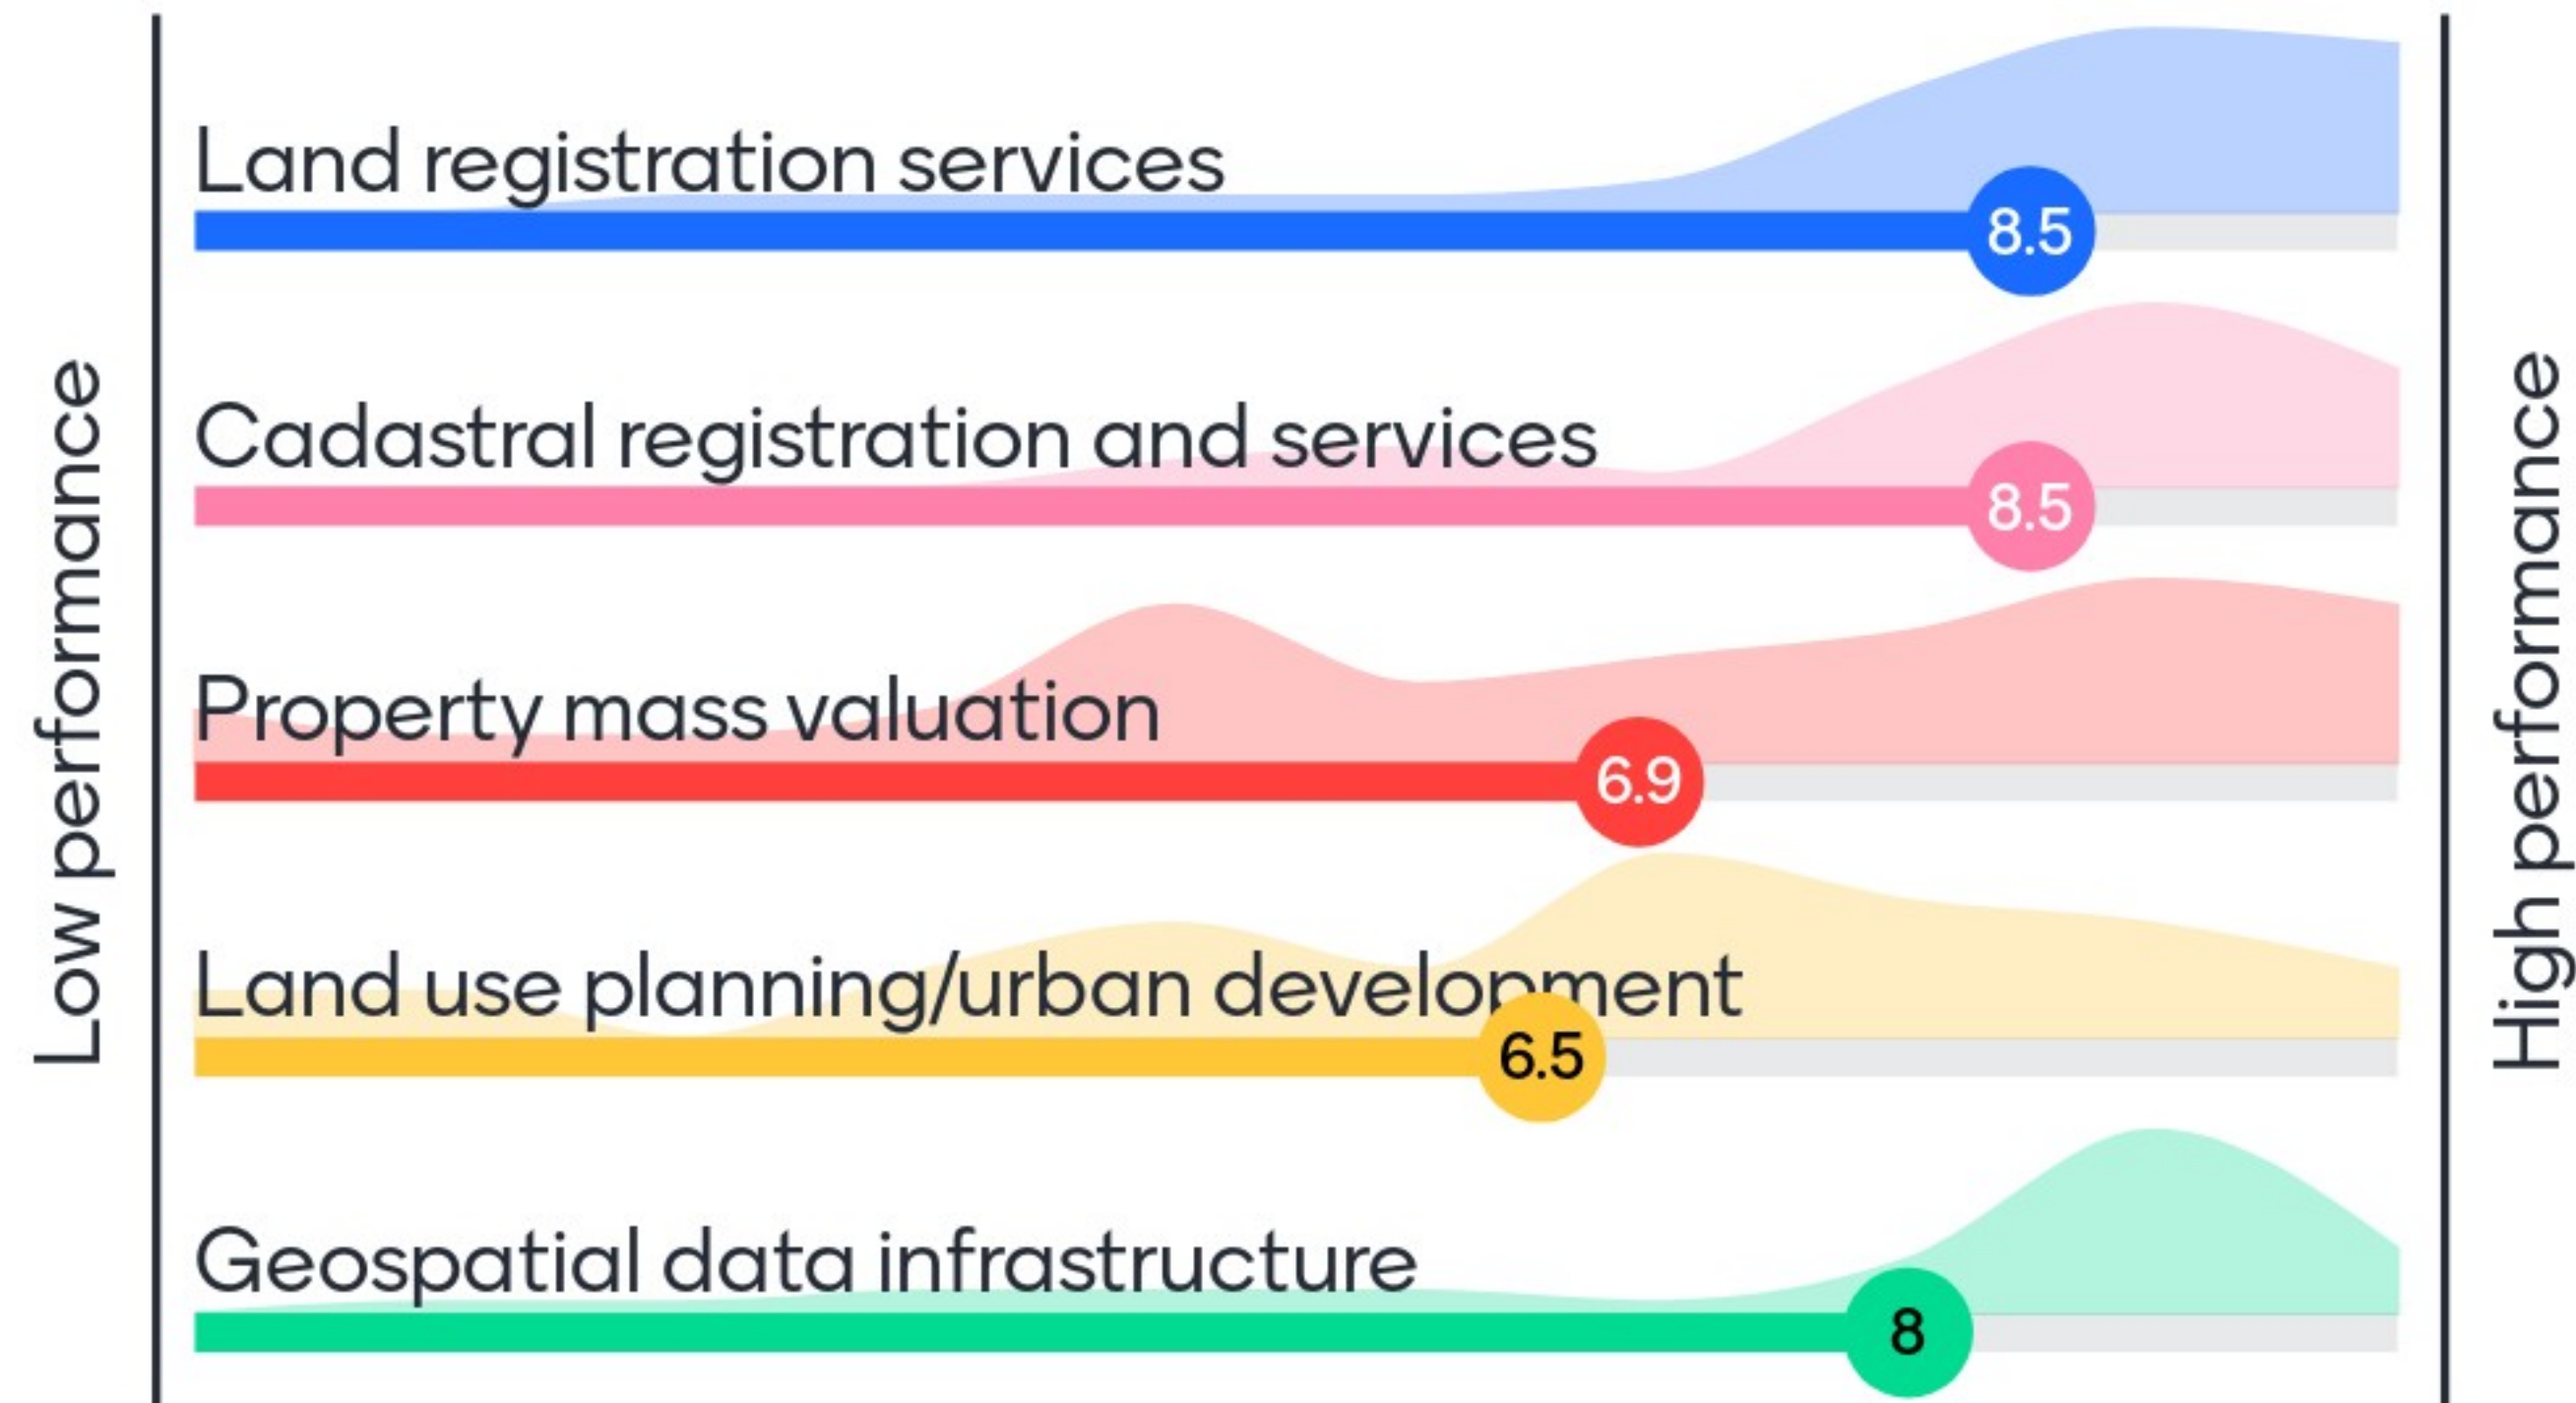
Low performance

Land registration services
8.5

Cadastral registration and services
8.5

Property mass valuation
6.9

Land use planning/urban development
6.5

Geospatial data infrastructure
8

High performance